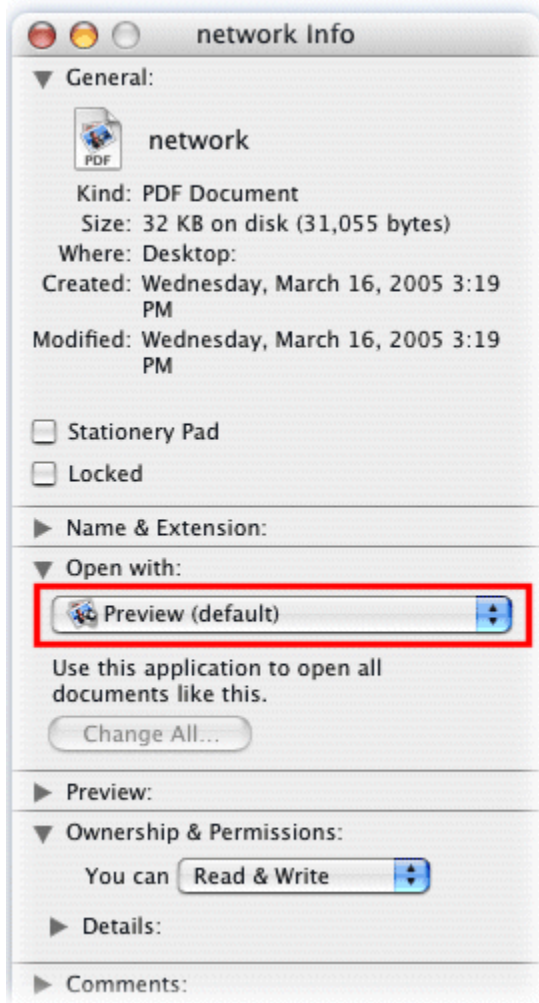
network Info

General:

PDF

network

Kind: PDF Document
Size: 32 KB on disk (31,055 bytes)
Where: Desktop:
Created: Wednesday, March 16, 2005 3:19 PM
Modified: Wednesday, March 16, 2005 3:19 PM

Stationery Pad

Locked

Name & Extension:

Open with:

Preview (default)

Use this application to open all documents like this.

Change All...

Preview:

Ownership & Permissions:

You can Read & Write

Details:

Comments: